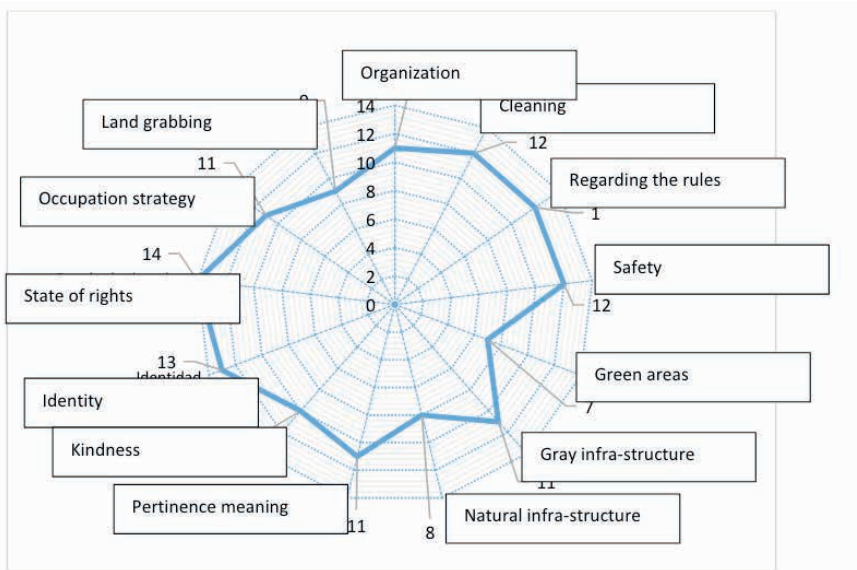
Organization

Cleaning

Land grabbing

9

14

12

12

10

11

Regarding the rules

8

1

Occupation strategy

6

4

14

Safety

2

State of rights

0

12

13

Green areas

Identidad

7

Identity

Kindness

Gray infra-structure

11

Pertinence meaning

11

8

Natural infra-structure